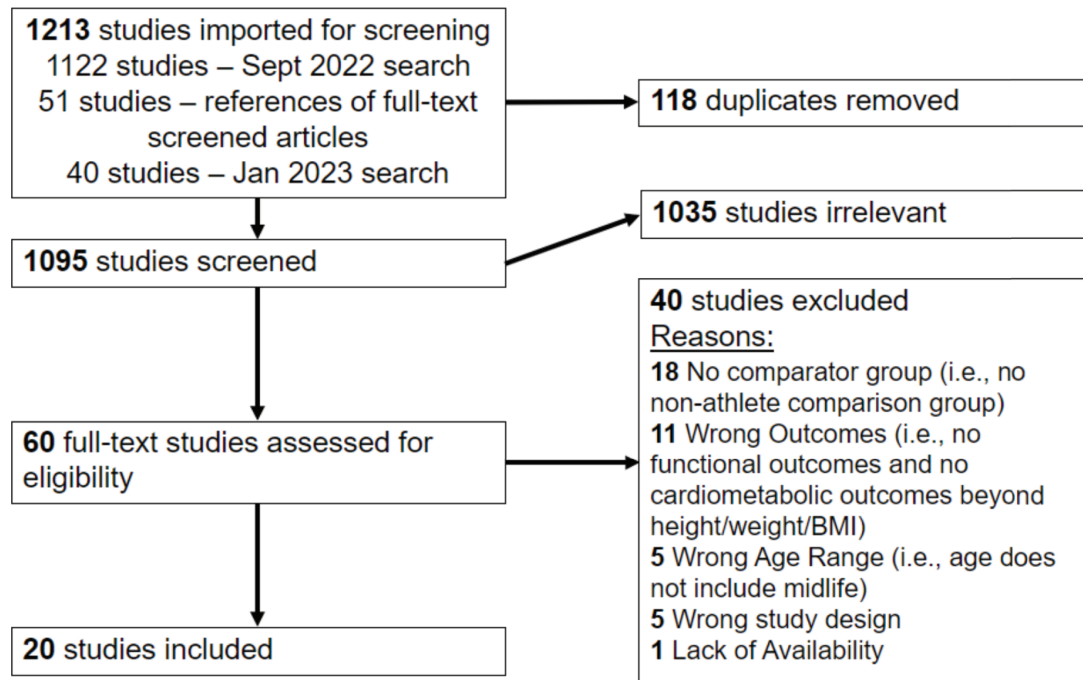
**1213** studies imported for screening
1122 studies – Sept 2022 search
51 studies – references of full-text screened articles
40 studies – Jan 2023 search

**118** duplicates removed

**1095** studies screened

**1035** studies irrelevant

**60** full-text studies assessed for eligibility

**40** studies excluded
Reasons:
**18** No comparator group (i.e., no non-athlete comparison group)
**11** Wrong Outcomes (i.e., no functional outcomes and no cardiometabolic outcomes beyond height/weight/BMI)
**5** Wrong Age Range (i.e., age does not include midlife)
**5** Wrong study design
**1** Lack of Availability

**20** studies included